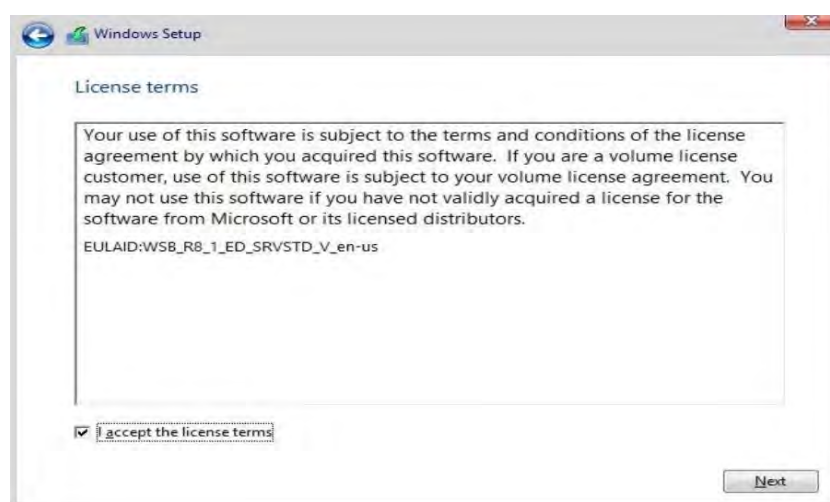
Windows Setup

License terms

Your use of this software is subject to the terms and conditions of the license agreement by which you acquired this software. If you are a volume license customer, use of this software is subject to your volume license agreement. You may not use this software if you have not validly acquired a license for the software from Microsoft or its licensed distributors.

EULAID:WSB_R8_1_ED_SRVSTD_V_en-us

I accept the license terms

Next